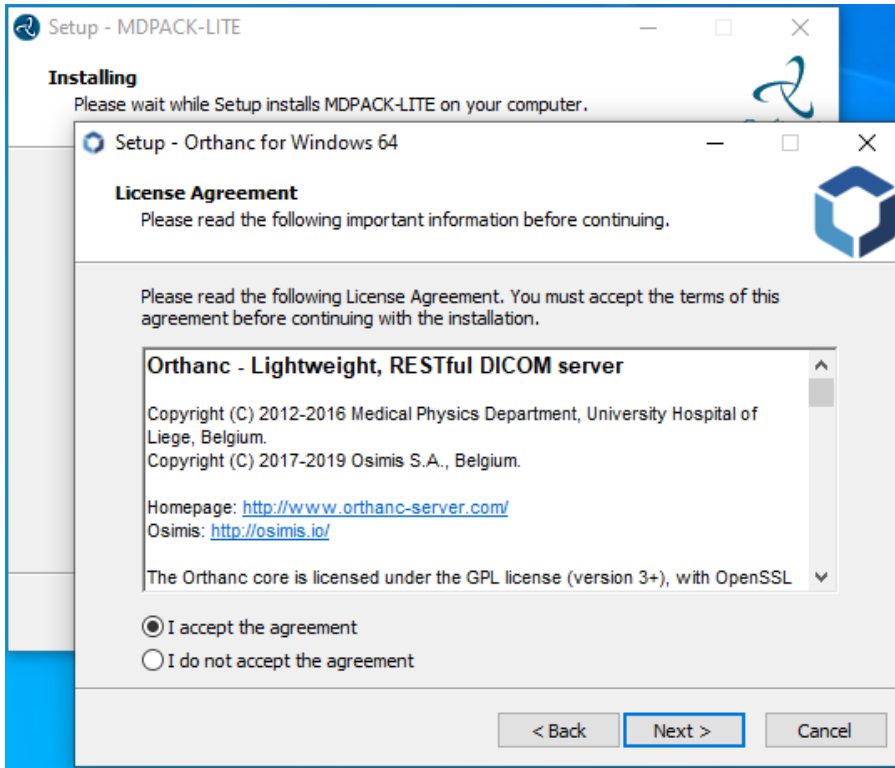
Setup - MDPACK-LITE

Installing
Please wait while Setup installs MDPACK-LITE on your computer.

Setup - Orthanc for Windows 64

License Agreement
Please read the following important information before continuing.

Please read the following License Agreement. You must accept the terms of this agreement before continuing with the installation.

Orthanc - Lightweight, RESTful DICOM server

Copyright (C) 2012-2016 Medical Physics Department, University Hospital of Liege, Belgium.
Copyright (C) 2017-2019 Osimis S.A., Belgium.

Homepage: http://www.orthanc-server.com/
Osimis: http://osimis.io/

The Orthanc core is licensed under the GPL license (version 3+), with OpenSSL

I accept the agreement
I do not accept the agreement

< Back
Next >
Cancel